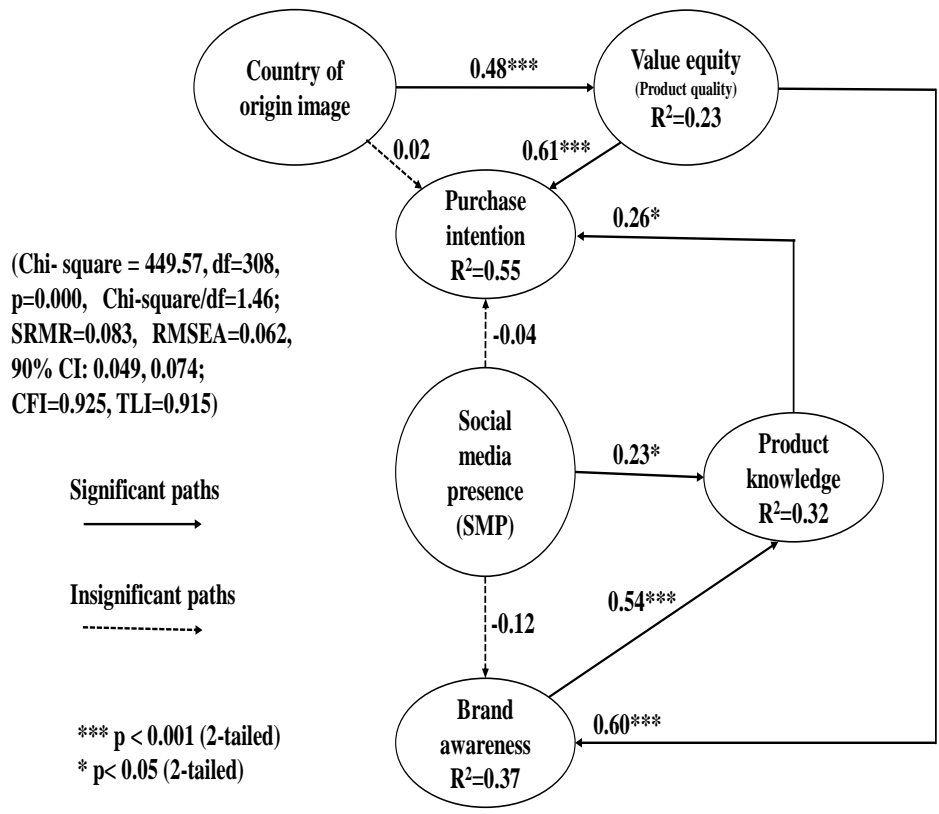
Country of origin image

0.48***

Value equity
(Product quality)
$R^2$=0.23

0.02

0.61***

Purchase intention
$R^2$=0.55

0.26*

(Chi- square = 449.57, df=308, p=0.000, Chi-square/df=1.46; SRMR=0.083, RMSEA=0.062, 90% CI: 0.049, 0.074; CFI=0.925, TLI=0.915)

-0.04

Social media presence (SMP)

0.23*

Product knowledge
$R^2$=0.32

Significant paths

Insignificant paths

0.54***

-0.12

Brand awareness
$R^2$=0.37

0.60***

*** p < 0.001 (2-tailed)
* p< 0.05 (2-tailed)